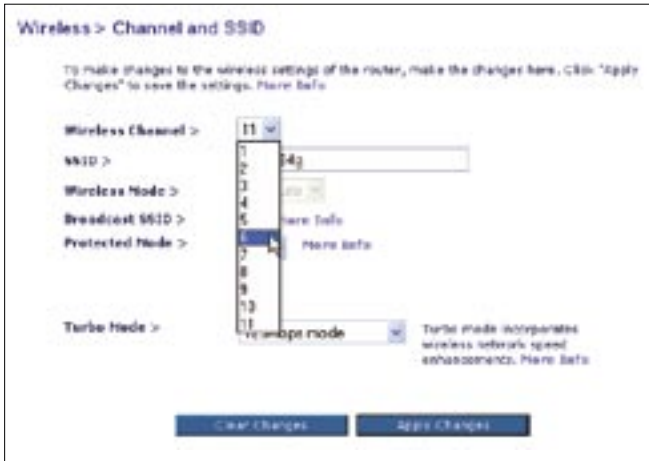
Wireless > Channel and SSID

To make changes to the wireless settings of the router, make the changes here. Click "Apply Changes" to save the settings. More Info

Wireless Channel > 11

SSID > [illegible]54g

Wireless Mode >

Broadcast SSID > More Info

Protected Mode > More Info

1
2
3
4
5
6
7
8
9
10
11

Turbo Mode > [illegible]mbps mode

Turbo mode incorporates wireless network speed enhancements. More Info

Clear Changes

Apply Changes